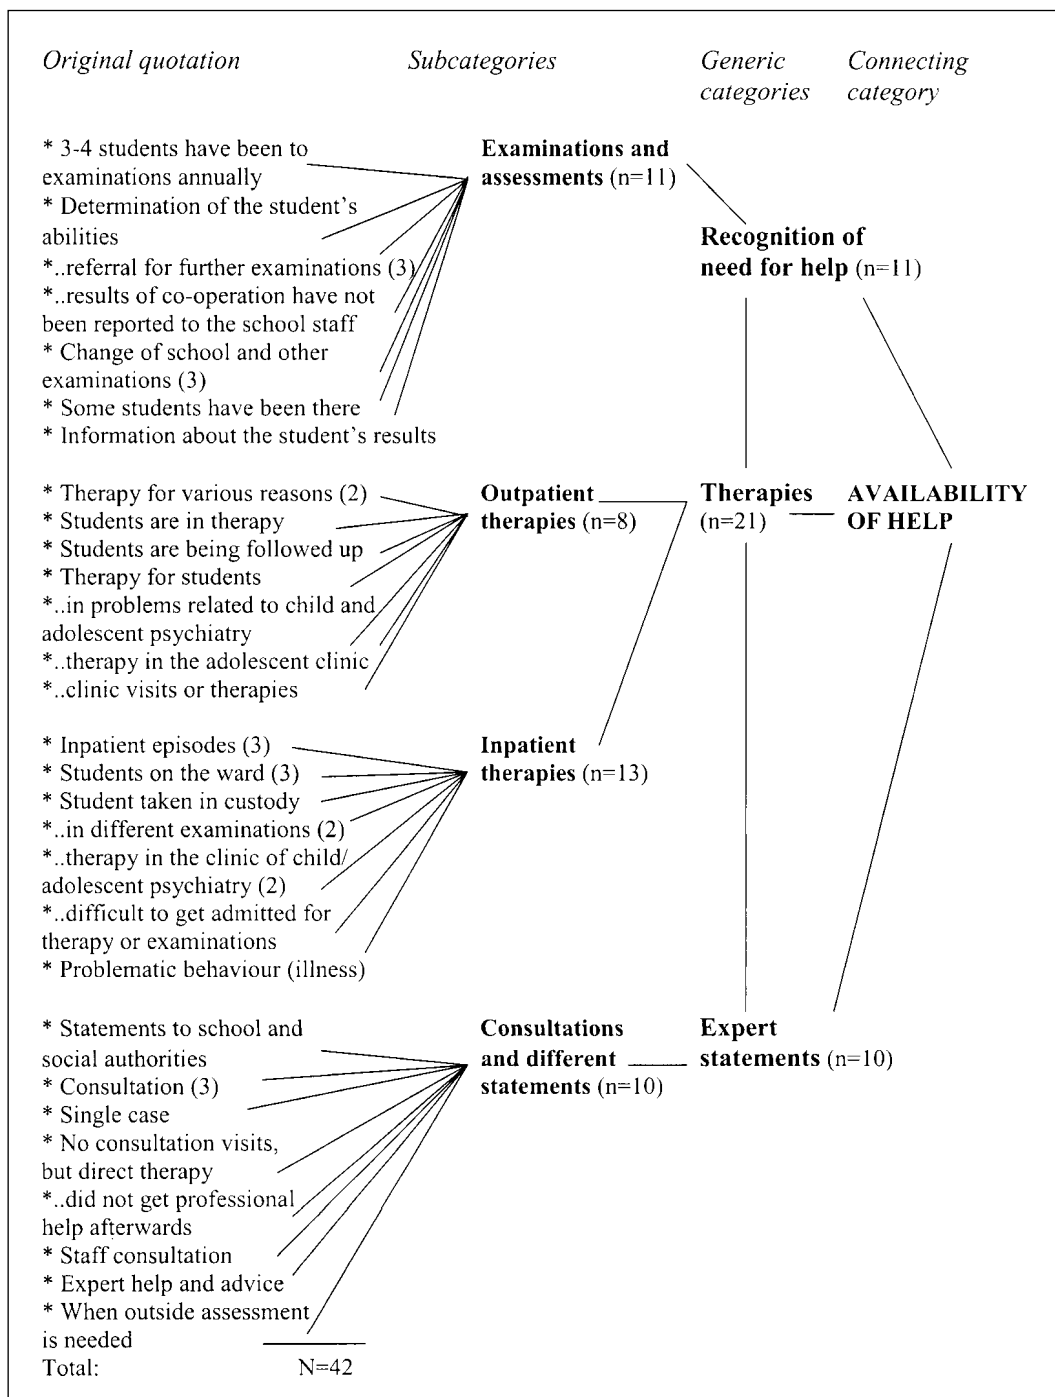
Original quotation

Subcategories

Generic categories

Connecting category

* 3-4 students have been to examinations annually
* Determination of the student's abilities
*..referral for further examinations (3)
*..results of co-operation have not been reported to the school staff
* Change of school and other examinations (3)
* Some students have been there
* Information about the student's results

**Examinations and assessments** (n=11)

**Recognition of need for help** (n=11)

* Therapy for various reasons (2)
* Students are in therapy
* Students are being followed up
* Therapy for students
*..in problems related to child and adolescent psychiatry
*..therapy in the adolescent clinic
*..clinic visits or therapies

**Outpatient therapies** (n=8)

**Therapies** (n=21)

**AVAILABILITY OF HELP**

* Inpatient episodes (3)
* Students on the ward (3)
* Student taken in custody
*..in different examinations (2)
*..therapy in the clinic of child/adolescent psychiatry (2)
*..difficult to get admitted for therapy or examinations
* Problematic behaviour (illness)

**Inpatient therapies** (n=13)

* Statements to school and social authorities
* Consultation (3)
* Single case
* No consultation visits, but direct therapy
*..did not get professional help afterwards
* Staff consultation
* Expert help and advice
* When outside assessment is needed

**Consultations and different statements** (n=10)

**Expert statements** (n=10)

Total: N=42